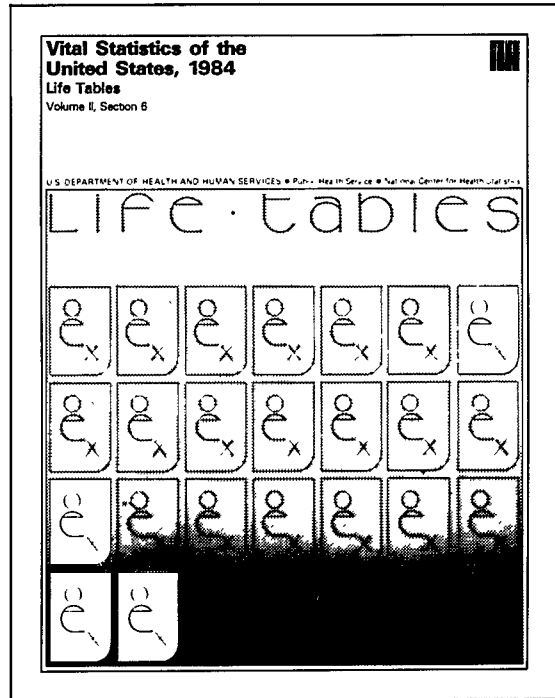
Vital Statistics of the United States, 1984
Life Tables
Volume II, Section 6

U.S. DEPARTMENT OF HEALTH AND HUMAN SERVICES • Public Health Service • National Center for Health Statistics

Life · Tables

$\mathring{e}_x$ $\mathring{e}_x$ $\mathring{e}_x$ $\mathring{e}_x$ $\mathring{e}_x$ $\mathring{e}_x$ $\mathring{e}_x$

$\mathring{e}_x$ $\mathring{e}_x$ $\mathring{e}_x$ $\mathring{e}_x$ $\mathring{e}_x$ $\mathring{e}_x$ $\mathring{e}_x$

$\mathring{e}_x$ $\mathring{e}_x$ $\mathring{e}_x$ $\mathring{e}_x$ $\mathring{e}_x$ $\mathring{e}_x$ $\mathring{e}_x$

$\mathring{e}_x$ $\mathring{e}_x$